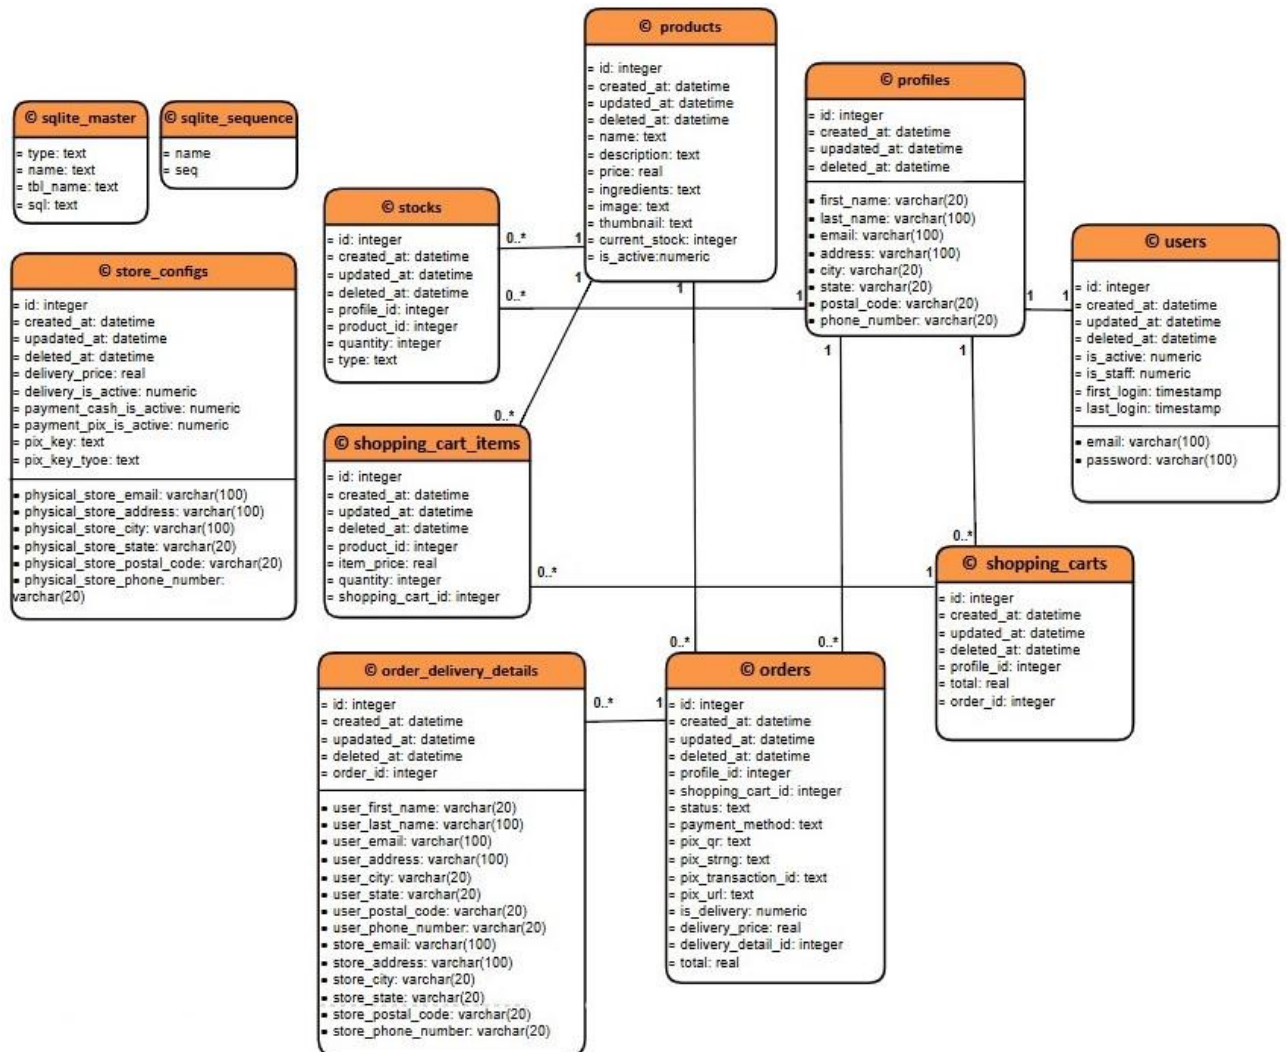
© sqlite_master
= type: text
= name: text
= tbl_name: text
= sql: text

© sqlite_sequence
= name
= seq

© store_configs
= id: integer
= created_at: datetime
= upadated_at: datetime
= deleted_at: datetime
= delivery_price: real
= delivery_is_active: numeric
= payment_cash_is_active: numeric
= payment_pix_is_active: numeric
= pix_key: text
= pix_key_tyoe: text
▪ physical_store_email: varchar(100)
▪ physical_store_address: varchar(100)
▪ physical_store_city: varchar(100)
▪ physical_store_state: varchar(20)
▪ physical_store_postal_code: varchar(20)
▪ physical_store_phone_number: varchar(20)

© stocks
= id: integer
= created_at: datetime
= updated_at: datetime
= deleted_at: datetime
= profile_id: integer
= product_id: integer
= quantity: integer
= type: text

© products
= id: integer
= created_at: datetime
= updated_at: datetime
= deleted_at: datetime
= name: text
= description: text
= price: real
= ingredients: text
= image: text
= thumbnail: text
= current_stock: integer
= is_active:numeric

© profiles
= id: integer
= created_at: datetime
= upadated_at: datetime
= deleted_at: datetime
▪ first_name: varchar(20)
▪ last_name: varchar(100)
▪ email: varchar(100)
▪ address: varchar(100)
▪ city: varchar(20)
▪ state: varchar(20)
▪ postal_code: varchar(20)
▪ phone_number: varchar(20)

© users
= id: integer
= created_at: datetime
= updated_at: datetime
= deleted_at: datetime
= is_active: numeric
= is_staff: numeric
= first_login: timestamp
= last_login: timestamp
▪ email: varchar(100)
▪ password: varchar(100)

© shopping_cart_items
= id: integer
= created_at: datetime
= updated_at: datetime
= deleted_at: datetime
= product_id: integer
= item_price: real
= quantity: integer
= shopping_cart_id: integer

© shopping_carts
= id: integer
= created_at: datetime
= updated_at: datetime
= deleted_at: datetime
= profile_id: integer
= total: real
= order_id: integer

© order_delivery_details
= id: integer
= created_at: datetime
= upadated_at: datetime
= deleted_at: datetime
= order_id: integer
▪ user_first_name: varchar(20)
▪ user_last_name: varchar(100)
▪ user_email: varchar(100)
▪ user_address: varchar(100)
▪ user_city: varchar(20)
▪ user_state: varchar(20)
▪ user_postal_code: varchar(20)
▪ user_phone_number: varchar(20)
▪ store_email: varchar(100)
▪ store_address: varchar(100)
▪ store_city: varchar(20)
▪ store_state: varchar(20)
▪ store_postal_code: varchar(20)
▪ store_phone_number: varchar(20)

© orders
= id: integer
= created_at: datetime
= updated_at: datetime
= deleted_at: datetime
= profile_id: integer
= shopping_cart_id: integer
= status: text
= payment_method: text
= pix_qr: text
= pix_strng: text
= pix_transaction_id: text
= pix_url: text
= is_delivery: numeric
= delivery_price: real
= delivery_detail_id: integer
= total: real

0..* 1 0..* 1 1 1 0..* 1 1 1 1 0..* 0..* 1 0..* 0..* 0..* 1